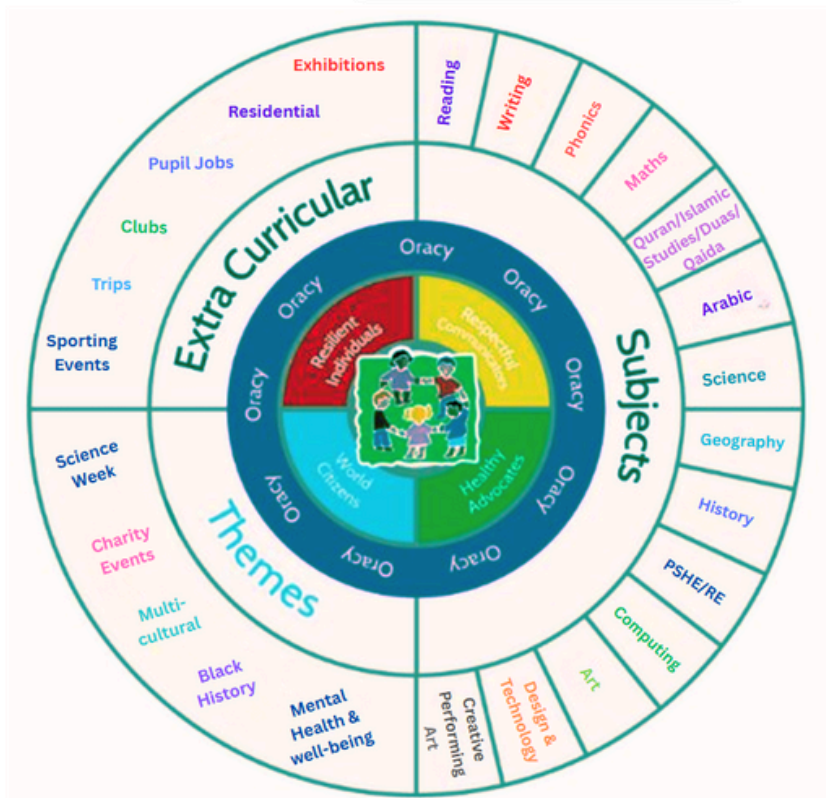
Exhibitions

Residential

Pupil Jobs

Clubs

Trips

Sporting Events

Extra Curricular

Reading

Writing

Phonics

Maths

Quran/Islamic Studies/Duas/ Qaida

Arabic

Science

Geography

History

PSHE/RE

Computing

Art

Design & Technology

Creative Performing Art

Subjects

Science Week

Charity Events

Multi-cultural

Black History

Mental Health & well-being

Themes

Oracy

Oracy

Oracy

Oracy

Oracy

Oracy

Oracy

Oracy

Oracy

Resilient Individuals

Respectful Communicators

World Citizens

Healthy Advocates